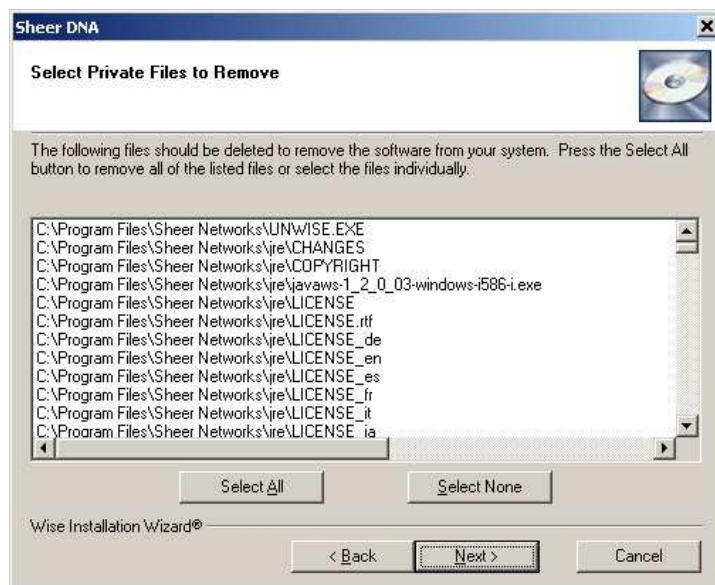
Sheer DNA

Select Private Files to Remove

The following files should be deleted to remove the software from your system. Press the Select All button to remove all of the listed files or select the files individually.

C:\Program Files\Sheer Networks\UNWISE.EXE
C:\Program Files\Sheer Networks\jre\CHANGES
C:\Program Files\Sheer Networks\jre\COPYRIGHT
C:\Program Files\Sheer Networks\jre\javaws-1_2_0_03-windows-i586-i.exe
C:\Program Files\Sheer Networks\jre\LICENSE
C:\Program Files\Sheer Networks\jre\LICENSE.rtf
C:\Program Files\Sheer Networks\jre\LICENSE_de
C:\Program Files\Sheer Networks\jre\LICENSE_en
C:\Program Files\Sheer Networks\jre\LICENSE_es
C:\Program Files\Sheer Networks\jre\LICENSE_fr
C:\Program Files\Sheer Networks\jre\LICENSE_it
C:\Program Files\Sheer Networks\jre\LICENSE_ja

Select All

Select None

Wise Installation Wizard®

< Back

Next >

Cancel